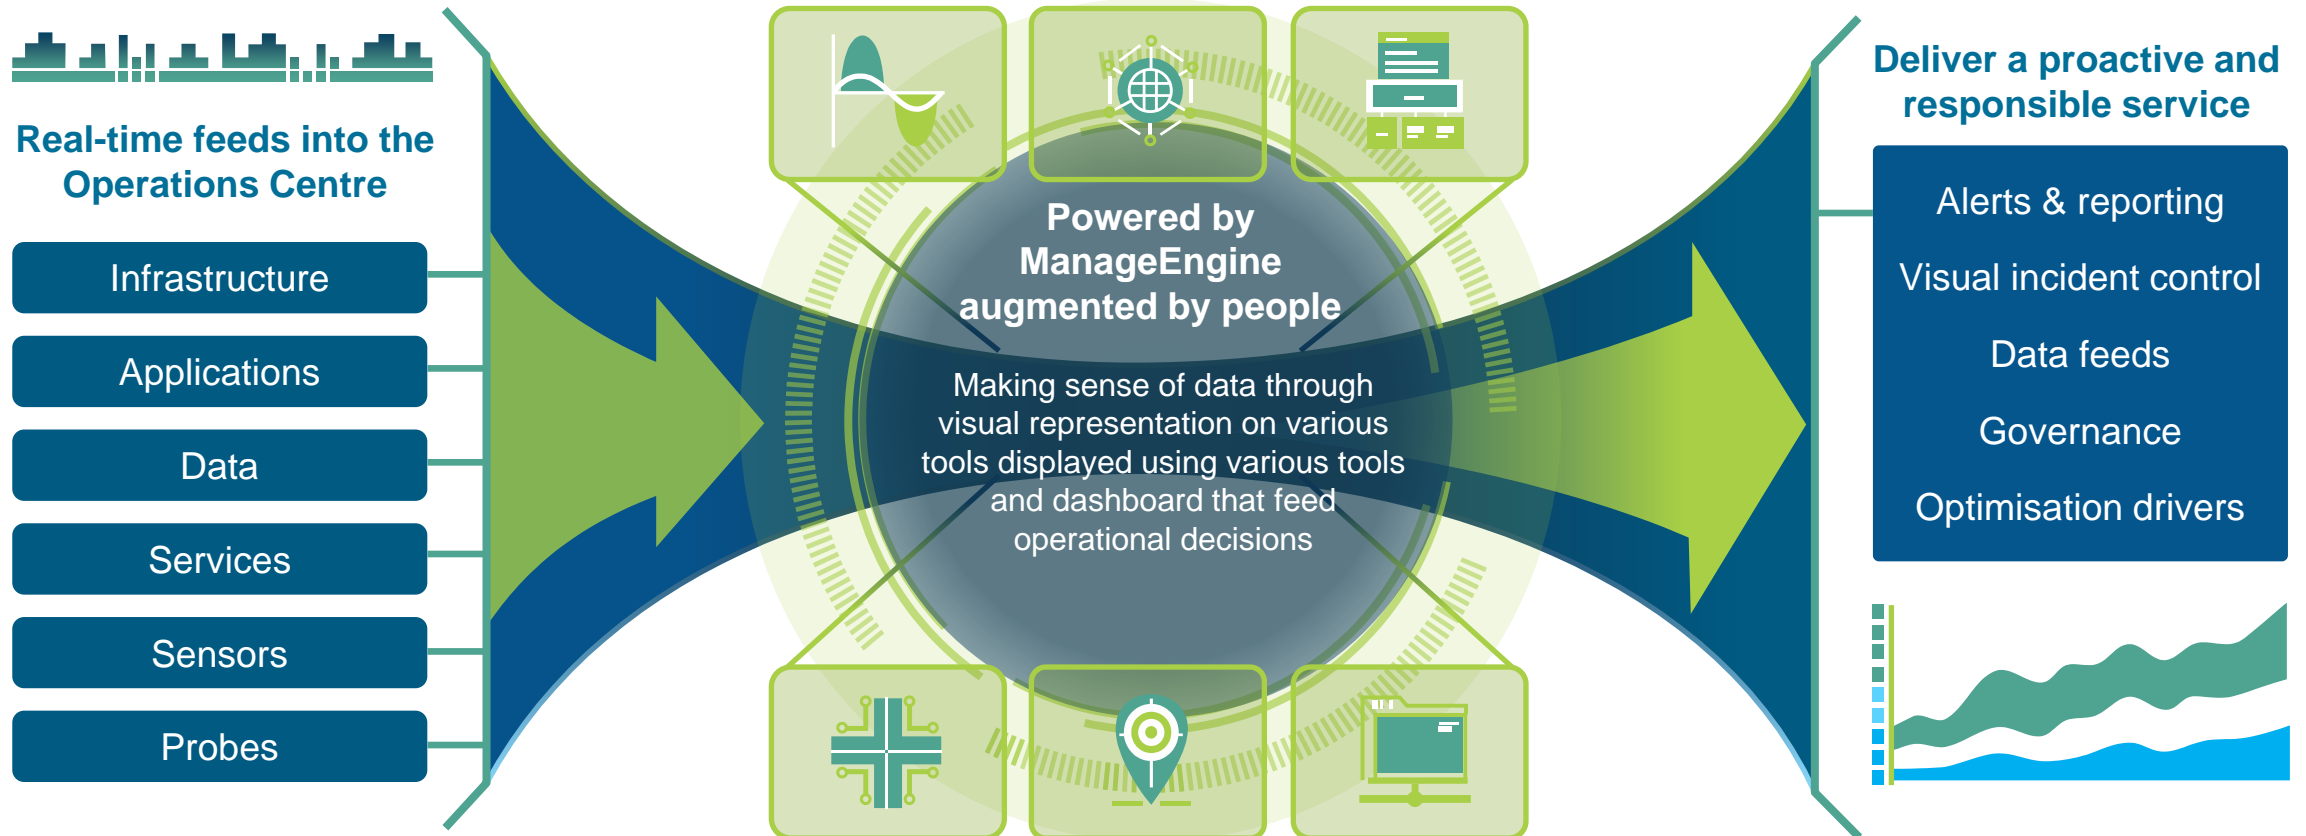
Real-time feeds into the Operations Centre

Infrastructure

Applications

Data

Services

Sensors

Probes

Powered by ManageEngine augmented by people

Making sense of data through visual representation on various tools displayed using various tools and dashboard that feed operational decisions

Deliver a proactive and responsible service

Alerts & reporting

Visual incident control

Data feeds

Governance

Optimisation drivers